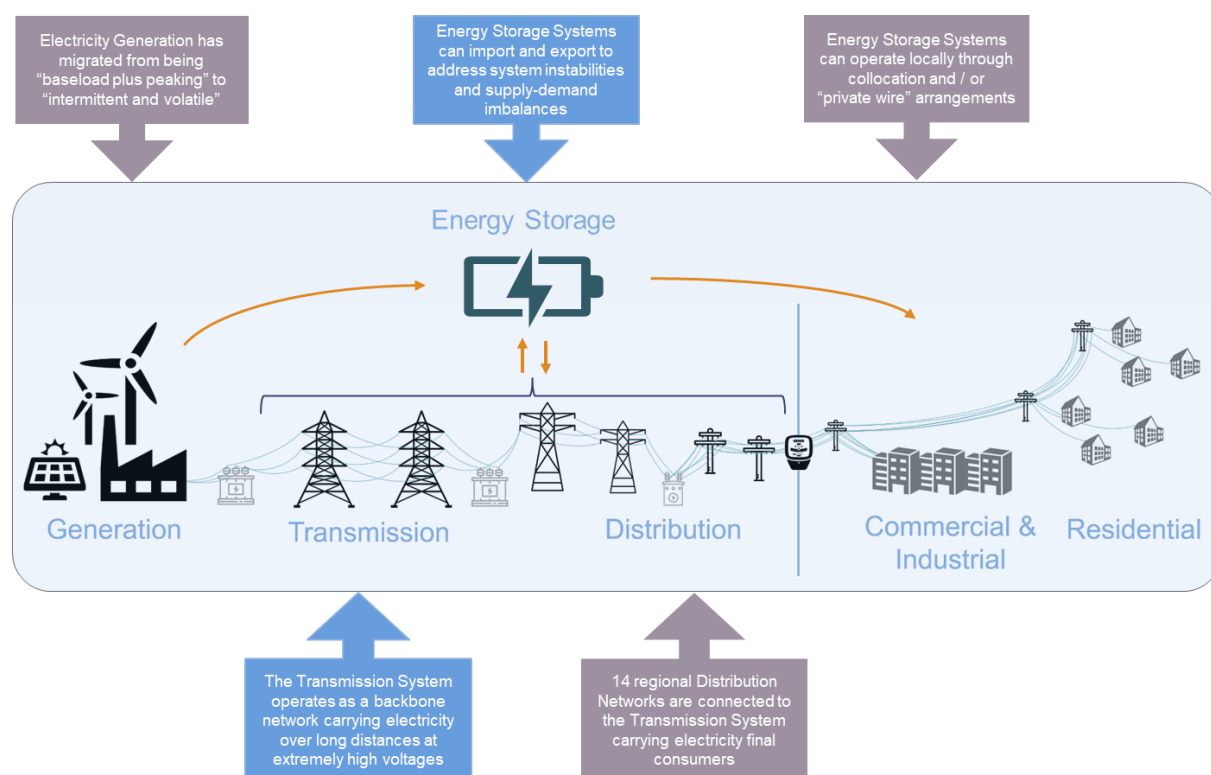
Electricity Generation has migrated from being "baseload plus peaking" to "intermittent and volatile"

Energy Storage Systems can import and export to address system instabilities and supply-demand imbalances

Energy Storage Systems can operate locally through collocation and / or "private wire" arrangements

Energy Storage

Generation

Transmission

Distribution

Commercial & Industrial

Residential

The Transmission System operates as a backbone network carrying electricity over long distances at extremely high voltages

14 regional Distribution Networks are connected to the Transmission System carrying electricity final consumers